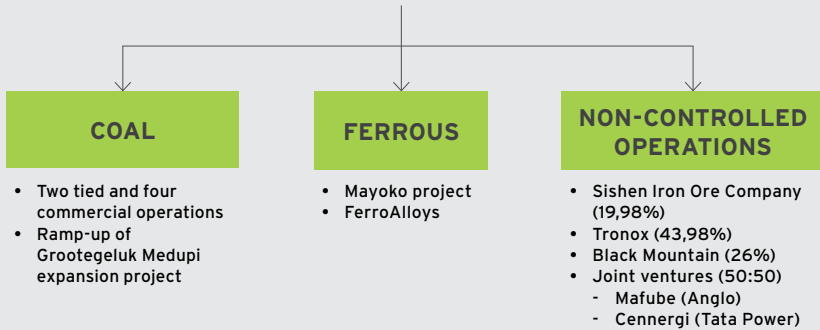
COAL

- Two tied and four commercial operations
- Ramp-up of Grootegeluk Medupi expansion project

FERROUS

- Mayoko project
- FerroAlloys

NON-CONTROLLED OPERATIONS

- Sishen Iron Ore Company (19,98%)
- Tronox (43,98%)
- Black Mountain (26%)
- Joint ventures (50:50)
  - Mafube (Anglo)
  - Cennergi (Tata Power)